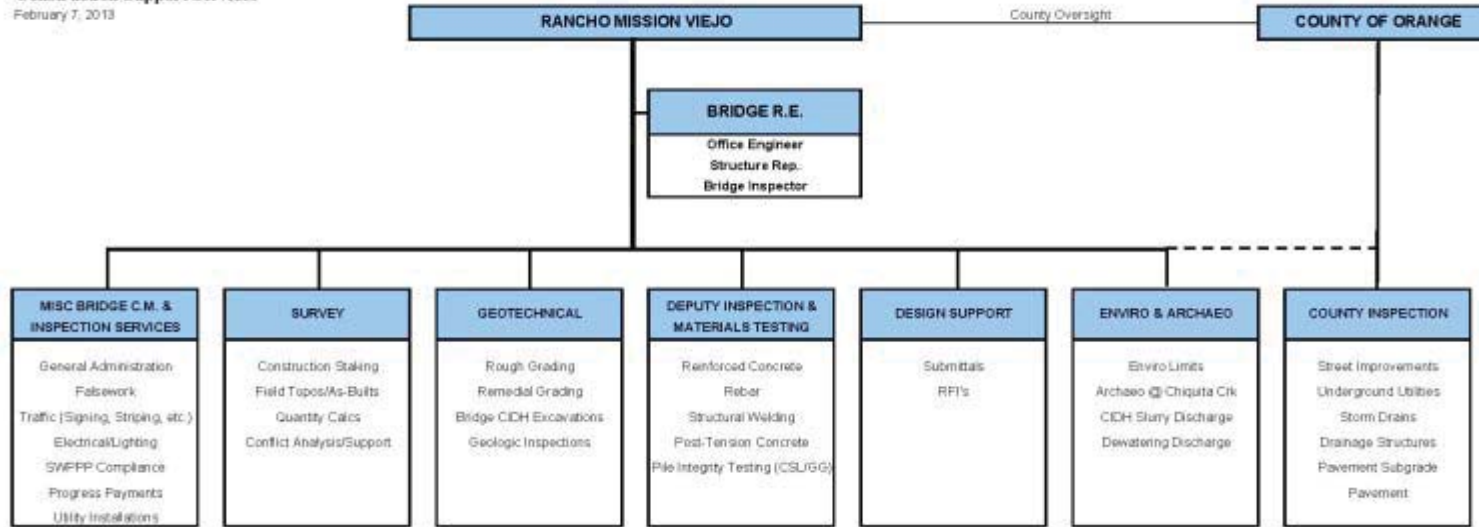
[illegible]
February 7, 2013

RANCHO MISSION VIEJO

County Oversight

COUNTY OF ORANGE

BRIDGE R.E.

Office Engineer
Structure Rep.
Bridge Inspector

MISC BRIDGE C.M. & INSPECTION SERVICES

General Administration
Falsework
Traffic (Signing, Striping, etc.)
Electrical/Lighting
SWPPP Compliance
Progress Payments
Utility Installations

SURVEY

Construction Staking
Field Topos/As-Builts
Quantity Calcs
Conflict Analysis/Support

GEOTECHNICAL

Rough Grading
Remedial Grading
Bridge CIDH Excavations
Geologic Inspections

DEPUTY INSPECTION & MATERIALS TESTING

Reinforced Concrete
Rebar
Structural Welding
Post-Tension Concrete
Pile Integrity Testing (CSL/GG)

DESIGN SUPPORT

Submittals
RFI's

ENVIRO & ARCHAEO

Enviro Limits
Archaeo @ Chiquita Crk
CIDH Slurry Discharge
Dewatering Discharge

COUNTY INSPECTION

Street Improvements
Underground Utilities
Storm Drains
Drainage Structures
Pavement Subgrade
Pavement